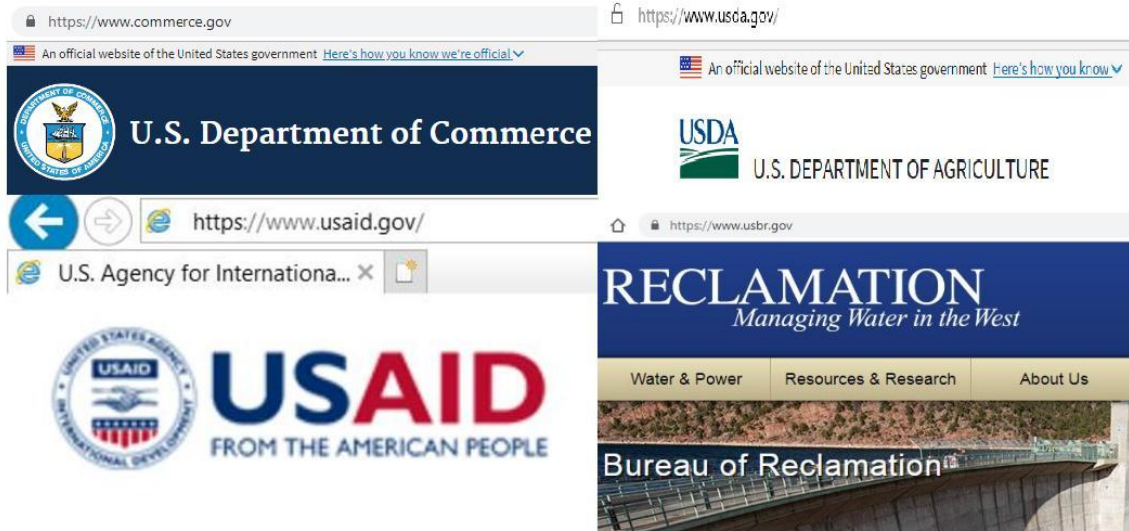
https://www.commerce.gov

An official website of the United States government Here's how you know we're official

DEPARTMENT OF COMMERCE UNITED STATES OF AMERICA

U.S. Department of Commerce

https://www.usda.gov/

An official website of the United States government Here's how you know

USDA

U.S. DEPARTMENT OF AGRICULTURE

https://www.usaid.gov/

U.S. Agency for Internationa...

UNITED STATES AGENCY INTERNATIONAL DEVELOPMENT

USAID

USAID

FROM THE AMERICAN PEOPLE

https://www.usbr.gov

RECLAMATION

Managing Water in the West

Water & Power

Resources & Research

About Us

Bureau of Reclamation